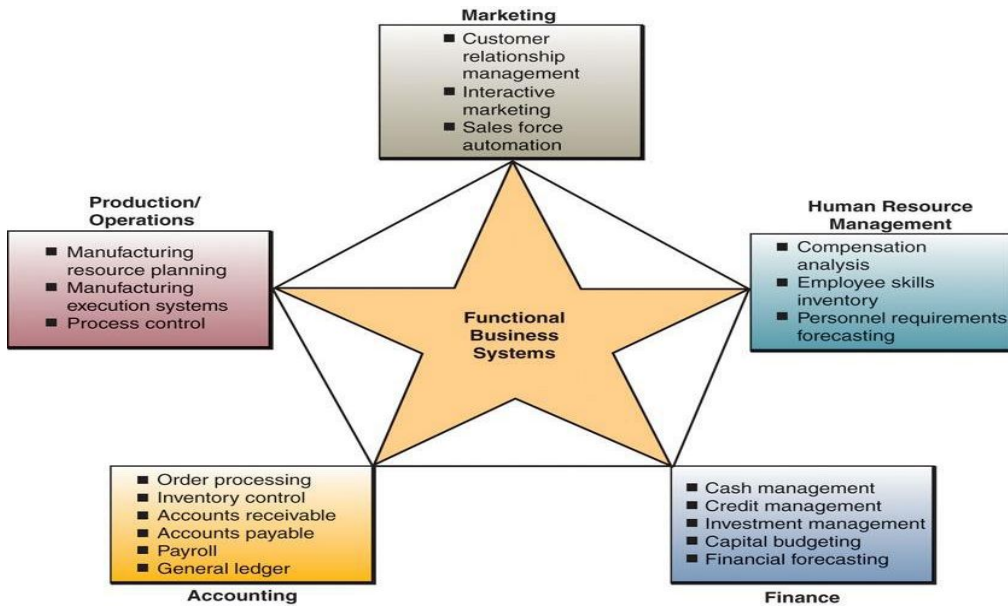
Marketing
■ Customer relationship management
■ Interactive marketing
■ Sales force automation

Production/ Operations
■ Manufacturing resource planning
■ Manufacturing execution systems
■ Process control

Functional Business Systems

Human Resource Management
■ Compensation analysis
■ Employee skills inventory
■ Personnel requirements forecasting

■ Order processing
■ Inventory control
■ Accounts receivable
■ Accounts payable
■ Payroll
■ General ledger
Accounting

■ Cash management
■ Credit management
■ Investment management
■ Capital budgeting
■ Financial forecasting
Finance